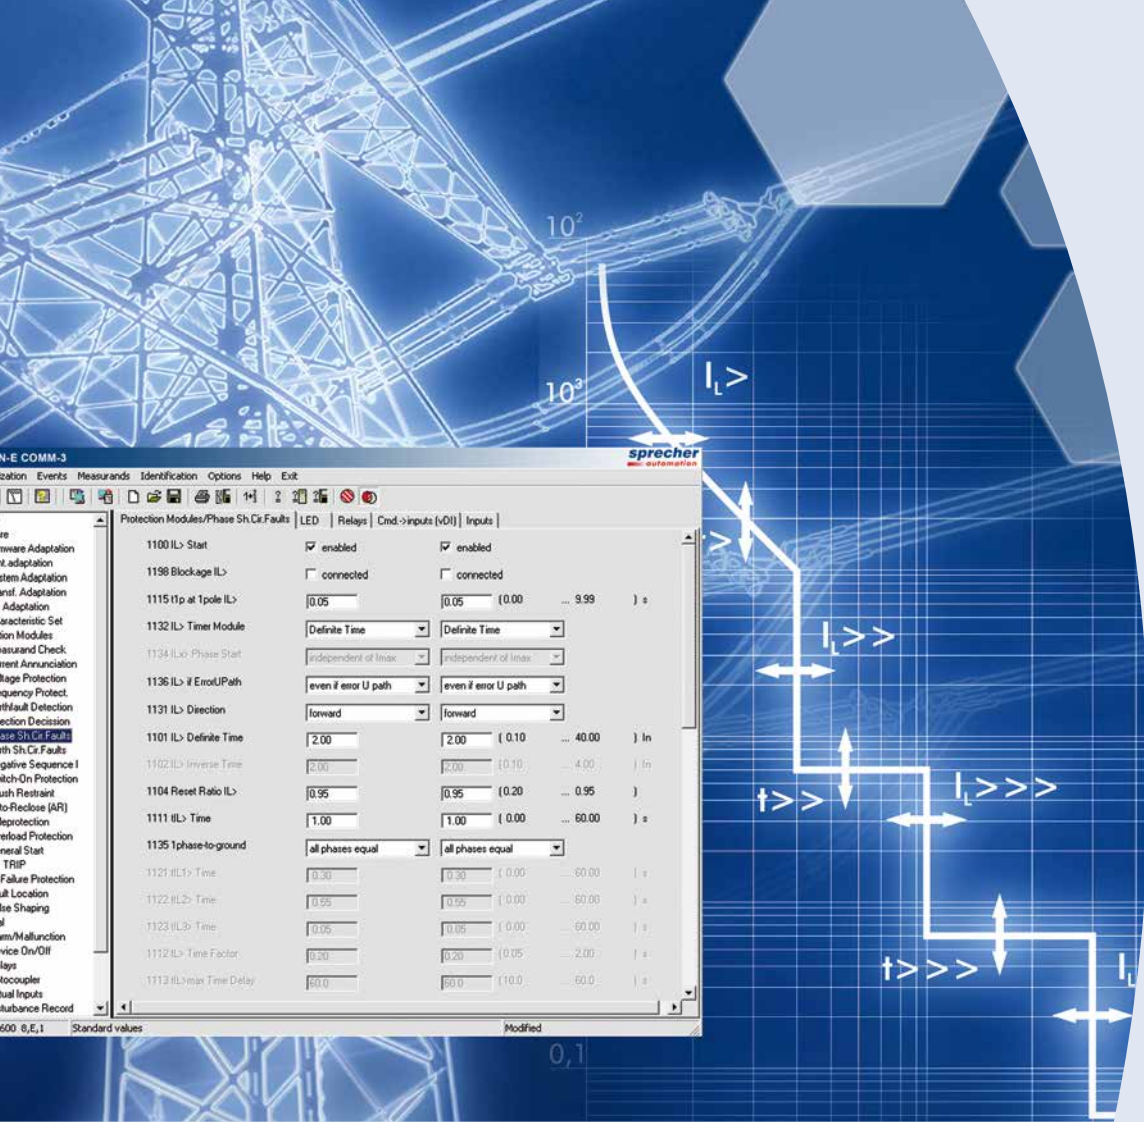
$10^2$

$10^3$

$I_L>$

sprecher automation

N-E COMM-3

zation Events Measurands Identification Options Help Exit

Protection Modules/Phase Sh.Cir.Faults | LED | Relays | Cmd.->inputs (vDI) | Inputs |

re
mware Adaptation
nt adaptation
stem Adaptation
ansf. Adaptation
Adaptation
aracteristic Set
tion Modules
asurand Check
rrent Annunciation
ltage Protection
quency Protect.
rthfault Detection
ection Decission
ase Sh.Cir.Faults
th Sh.Cir.Faults
gative Sequence I
itch-On Protection
ush Restraint
to-Reclose (AR)
leprotection
erload Protection
neral Start
TRIP
Failure Protection
ult Location
lse Shaping
l
rm/Malfunction
vice On/Off
lays
tocoupler
ual Inputs
turbance Record

| | | |
|---|---|---|
| 1100 IL> Start | enabled | enabled |
| 1198 Blockage IL> | connected | connected |
| 1115 t1p at 1pole IL> | 0.05 | 0.05 ( 0.00 ... 9.99 ) s |
| 1132 IL> Timer Module | Definite Time | Definite Time |
| 1134 IL> Phase Start | independent of Imax | independent of Imax |
| 1136 IL> if ErrorUPath | even if error U path | even if error U path |
| 1131 IL> Direction | forward | forward |
| 1101 IL> Definite Time | 2.00 | 2.00 ( 0.10 ... 40.00 ) In |
| 1102 IL> Inverse Time | 2.00 | 2.00 ( 0.10 ... 4.00 ) In |
| 1104 Reset Ratio IL> | 0.95 | 0.95 ( 0.20 ... 0.95 ) |
| 1111 tIL> Time | 1.00 | 1.00 ( 0.00 ... 60.00 ) s |
| 1135 1phase-to-ground | all phases equal | all phases equal |
| 1121 tIL1> Time | 0.30 | 0.30 ( 0.00 ... 60.00 ) s |
| 1122 tIL2> Time | 0.55 | 0.55 ( 0.00 ... 60.00 ) s |
| 1123 tIL3> Time | 0.05 | 0.05 ( 0.00 ... 60.00 ) s |
| 1112 IL> Time Factor | 0.20 | 0.20 ( 0.05 ... 2.00 ) s |
| 1113 tIL>max Time Delay | 60.0 | 60.0 ( 10.0 ... 60.0 ) s |

600 8,E,1 Standard values Modified

$I_L>>$

t>>

$I_L>>>$

t>>>

0,1